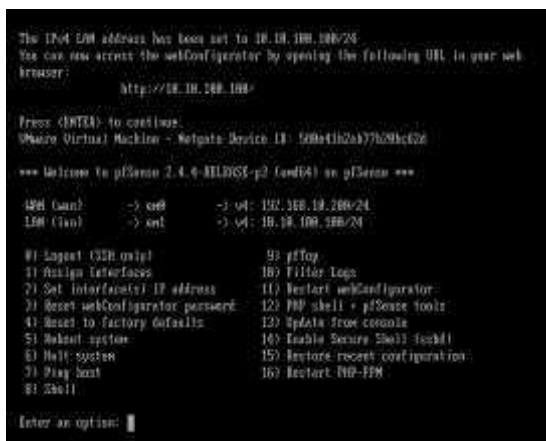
The IPv4 LAN address has been set to 10.10.100.100/24
You can now access the webConfigurator by opening the following URL in your web browser:
http://10.10.100.100/

Press <ENTER> to continue.
VMware Virtual Machine - Netgate Device ID: 500e41b2ab77b28bc62d

*** Welcome to pfSense 2.4.4-RELEASE-p2 (amd64) on pfSense ***

WAN (wan) -> em0 -> v4: 192.168.10.200/24
LAN (lan) -> em1 -> v4: 10.10.100.100/24

0) Logout (SSH only)
1) Assign Interfaces
2) Set interface(s) IP address
3) Reset webConfigurator password
4) Reset to factory defaults
5) Reboot system
6) Halt system
7) Ping host
8) Shell

9) pfTop
10) Filter Logs
11) Restart webConfigurator
12) PHP shell + pfSense tools
13) Update from console
14) Enable Secure Shell (sshd)
15) Restore recent configuration
16) Restart PHP-FPM

Enter an option: